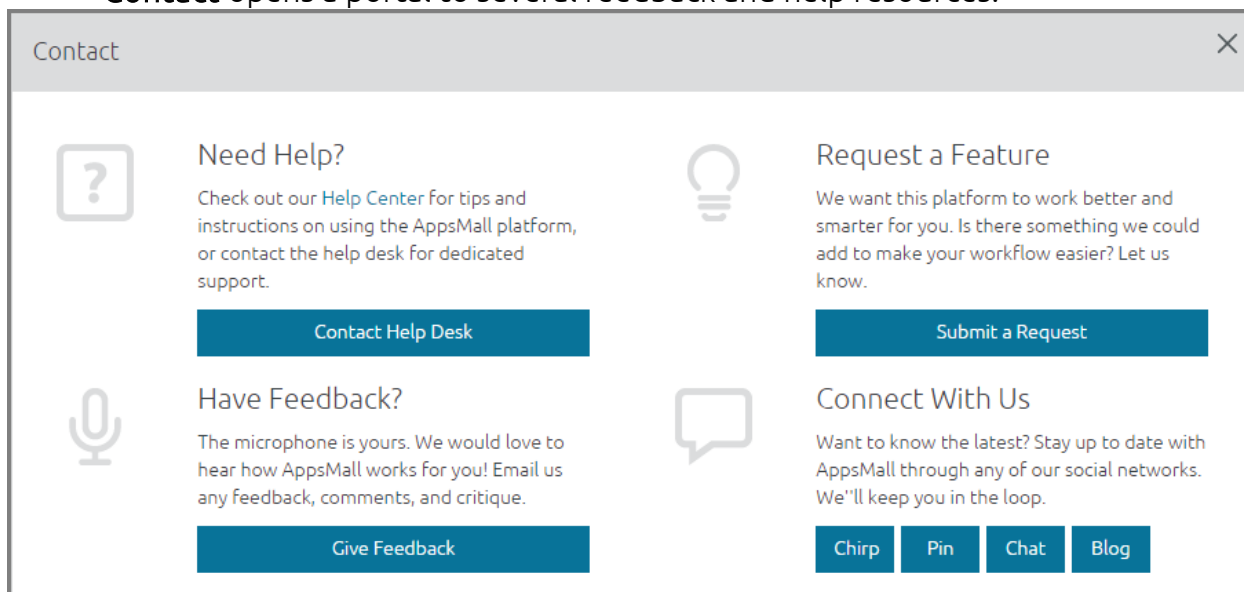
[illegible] opens a portal to several feedback and help resources.

Contact

×

Need Help?

Check out our Help Center for tips and instructions on using the AppsMall platform, or contact the help desk for dedicated support.

Contact Help Desk

Request a Feature

We want this platform to work better and smarter for you. Is there something we could add to make your workflow easier? Let us know.

Submit a Request

Have Feedback?

The microphone is yours. We would love to hear how AppsMall works for you! Email us any feedback, comments, and critique.

Give Feedback

Connect With Us

Want to know the latest? Stay up to date with AppsMall through any of our social networks. We''ll keep you in the loop.

Chirp Pin Chat Blog